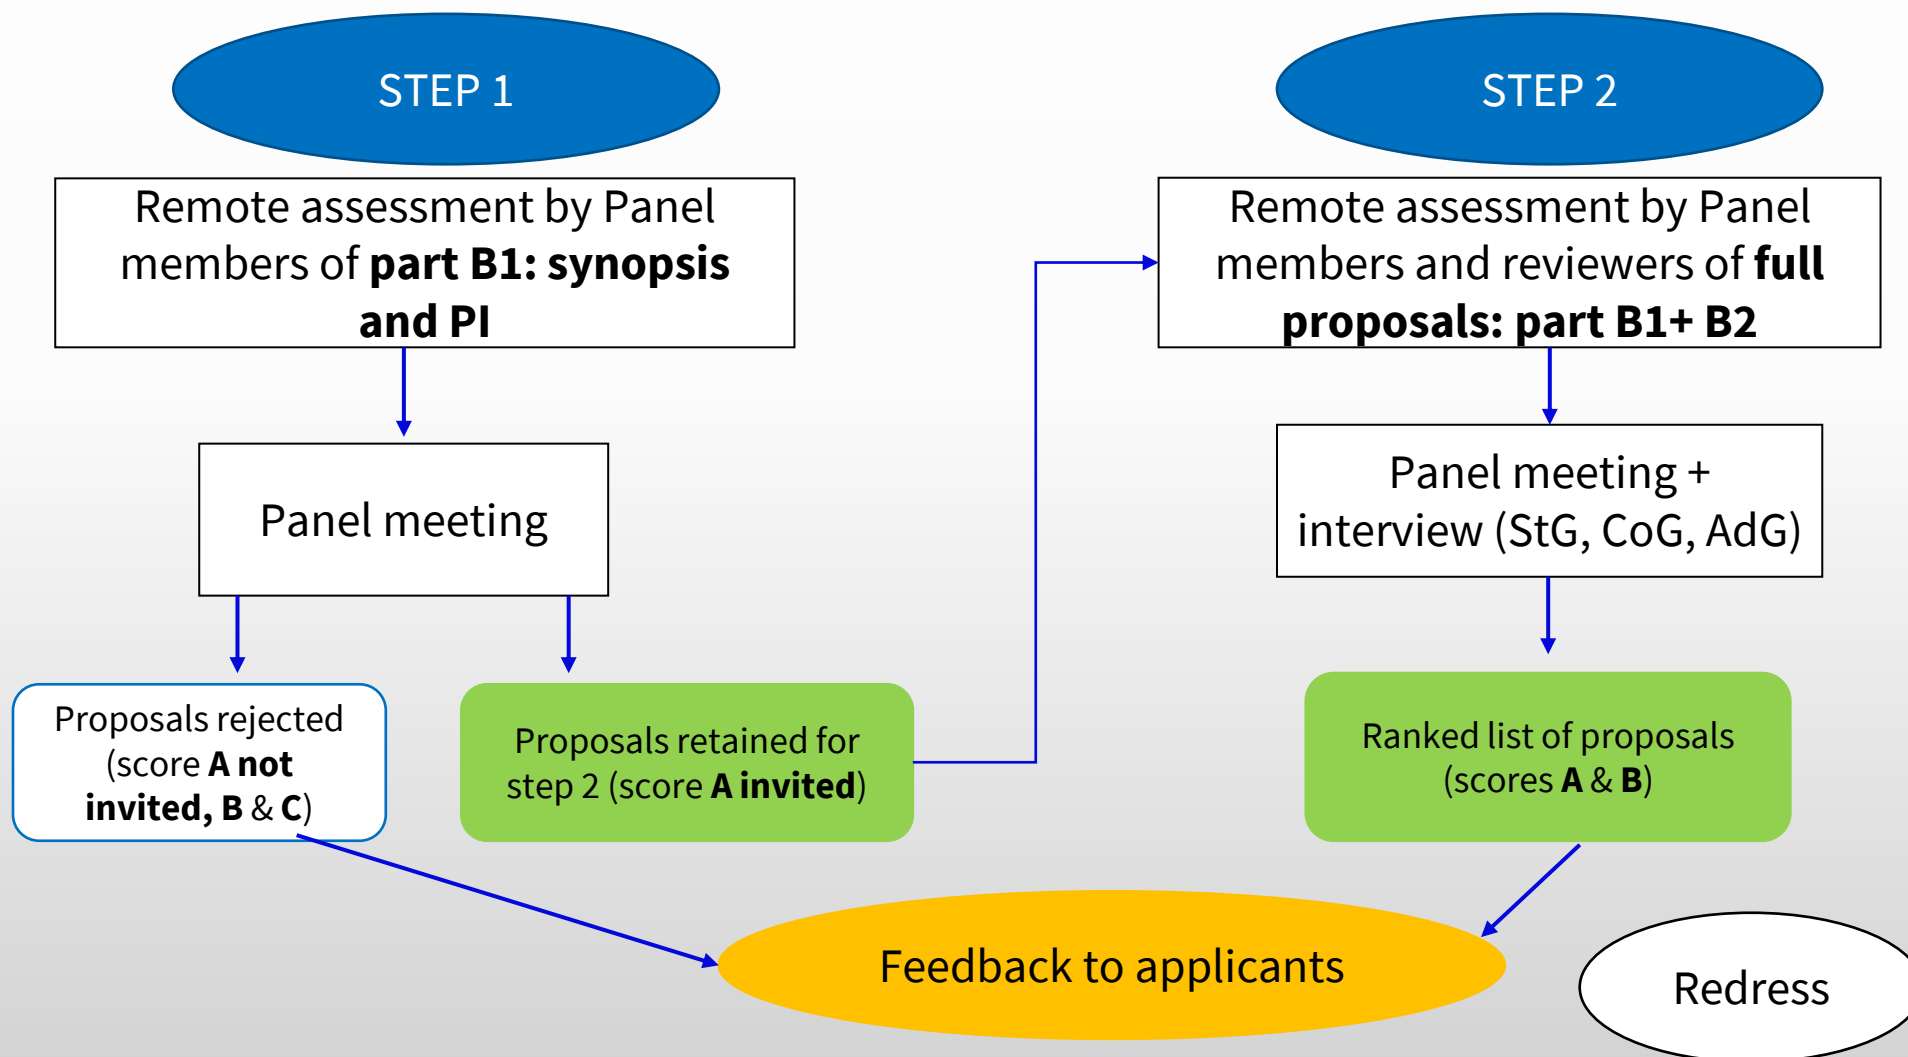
STEP 1

Remote assessment by Panel members of **part B1: synopsis and PI**

Panel meeting

Proposals rejected (score **A not invited, B** & **C**)

Proposals retained for step 2 (score **A invited**)

STEP 2

Remote assessment by Panel members and reviewers of **full proposals: part B1+ B2**

Panel meeting + interview (StG, CoG, AdG)

Ranked list of proposals (scores **A** & **B**)

Feedback to applicants

Redress